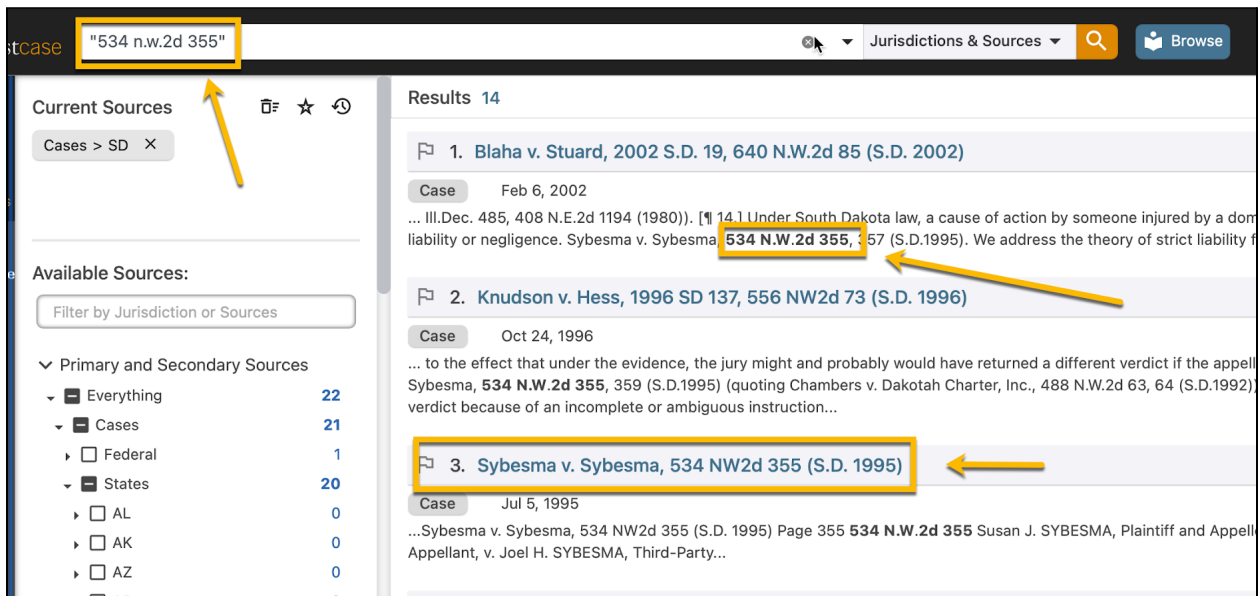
stcase "534 n.w.2d 355" Jurisdictions & Sources Browse

Current Sources

Cases > SD ×

Available Sources:

Filter by Jurisdiction or Sources

Primary and Secondary Sources

Everything 22

Cases 21

Federal 1

States 20

AL 0

AK 0

AZ 0

Results 14

1. Blaha v. Stuard, 2002 S.D. 19, 640 N.W.2d 85 (S.D. 2002)

Case Feb 6, 2002

... Ill.Dec. 485, 408 N.E.2d 1194 (1980)). [¶ 14.] Under South Dakota law, a cause of action by someone injured by a dom liability or negligence. Sybesma v. Sybesma, **534 N.W.2d 355**, 357 (S.D.1995). We address the theory of strict liability f

2. Knudson v. Hess, 1996 SD 137, 556 NW2d 73 (S.D. 1996)

Case Oct 24, 1996

... to the effect that under the evidence, the jury might and probably would have returned a different verdict if the appell Sybesma, **534 N.W.2d 355**, 359 (S.D.1995) (quoting Chambers v. Dakotah Charter, Inc., 488 N.W.2d 63, 64 (S.D.1992)) verdict because of an incomplete or ambiguous instruction...

3. Sybesma v. Sybesma, 534 NW2d 355 (S.D. 1995)

Case Jul 5, 1995

...Sybesma v. Sybesma, 534 NW2d 355 (S.D. 1995) Page 355 **534 N.W.2d 355** Susan J. SYBESMA, Plaintiff and Appell Appellant, v. Joel H. SYBESMA, Third-Party...